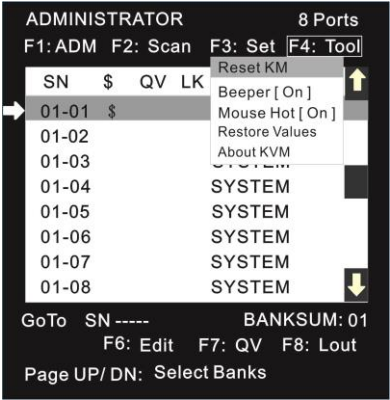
ADMINISTRATOR 8 Ports
F1: ADM F2: Scan F3: Set F4: Tool

| SN | $ | QV | LK | |
|---|---|---|---|---|
| 01-01 | $ | | | |
| 01-02 | | | | |
| 01-03 | | | | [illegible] |
| 01-04 | | | | SYSTEM |
| 01-05 | | | | SYSTEM |
| 01-06 | | | | SYSTEM |
| 01-07 | | | | SYSTEM |
| 01-08 | | | | SYSTEM |

Reset KM
Beeper [ On ]
Mouse Hot [ On ]
Restore Values
About KVM

GoTo SN ----- BANKSUM: 01
F6: Edit F7: QV F8: Lout
Page UP/ DN: Select Banks